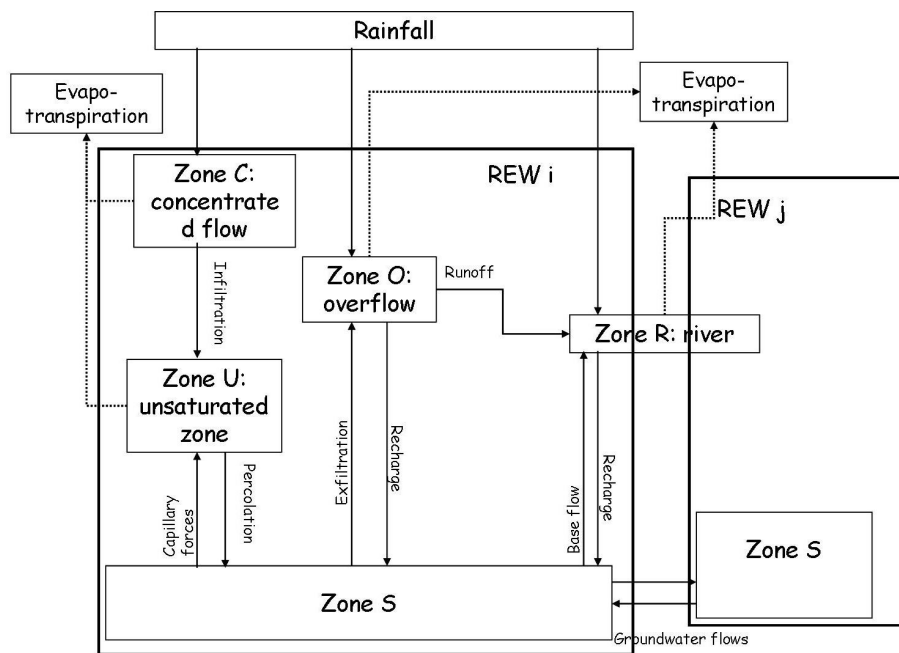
Rainfall

Evapo-transpiration

Evapo-transpiration

REW i

REW j

Zone C: concentrated flow

Infiltration

Zone O: overflow

Runoff

Zone R: river

Zone U: unsaturated zone

Exfiltration

Recharge

Base flow

Recharge

Capillary forces

Percolation

Zone S

Zone S

Groundwater flows